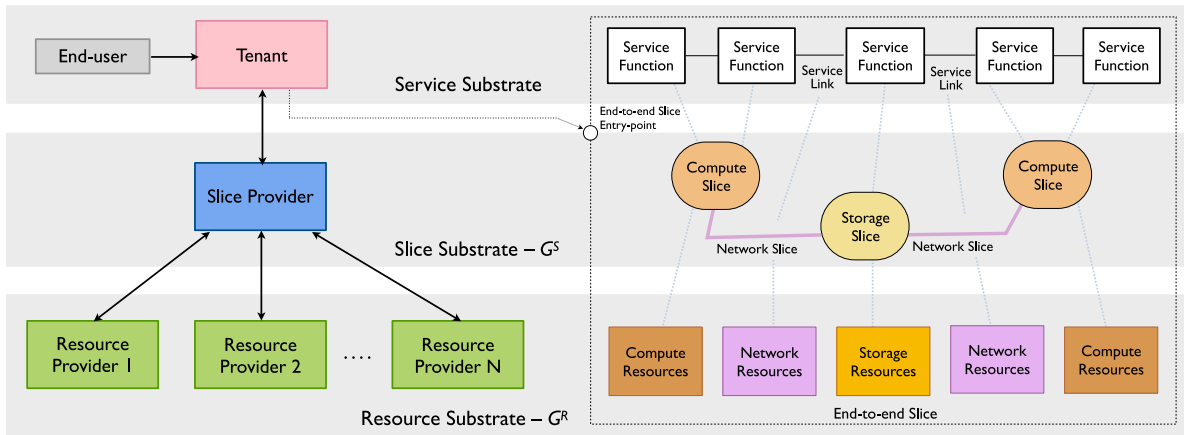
End-user

Tenant

Service Substrate

Slice Provider

Slice Substrate – $G^S$

Resource Provider 1

Resource Provider 2

....

Resource Provider N

Resource Substrate – $G^R$

Service Function

Service Function

Service Link

Service Function

Service Link

Service Function

Service Function

End-to-end Slice Entry-point

Compute Slice

Compute Slice

Storage Slice

Network Slice

Network Slice

Compute Resources

Network Resources

Storage Resources

Network Resources

Compute Resources

End-to-end Slice